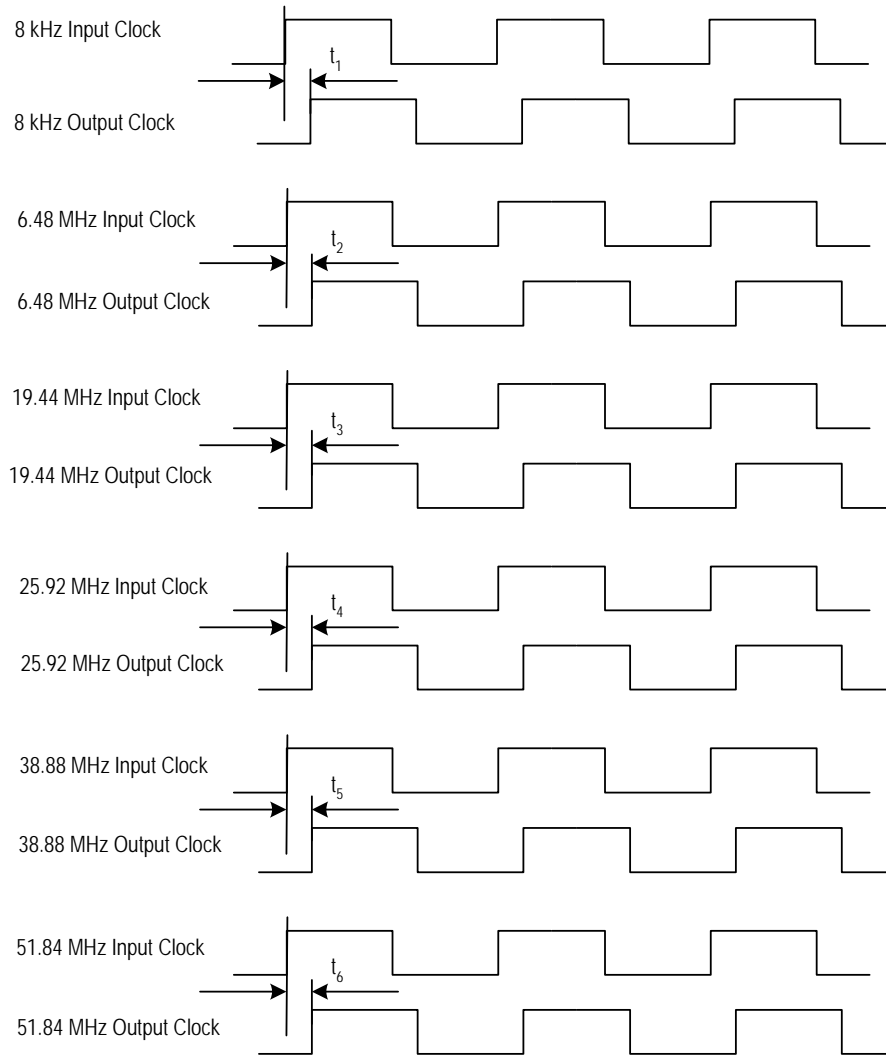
8 kHz Input Clock

$t_1$

8 kHz Output Clock

6.48 MHz Input Clock

$t_2$

6.48 MHz Output Clock

19.44 MHz Input Clock

$t_3$

19.44 MHz Output Clock

25.92 MHz Input Clock

$t_4$

25.92 MHz Output Clock

38.88 MHz Input Clock

$t_5$

38.88 MHz Output Clock

51.84 MHz Input Clock

$t_6$

51.84 MHz Output Clock